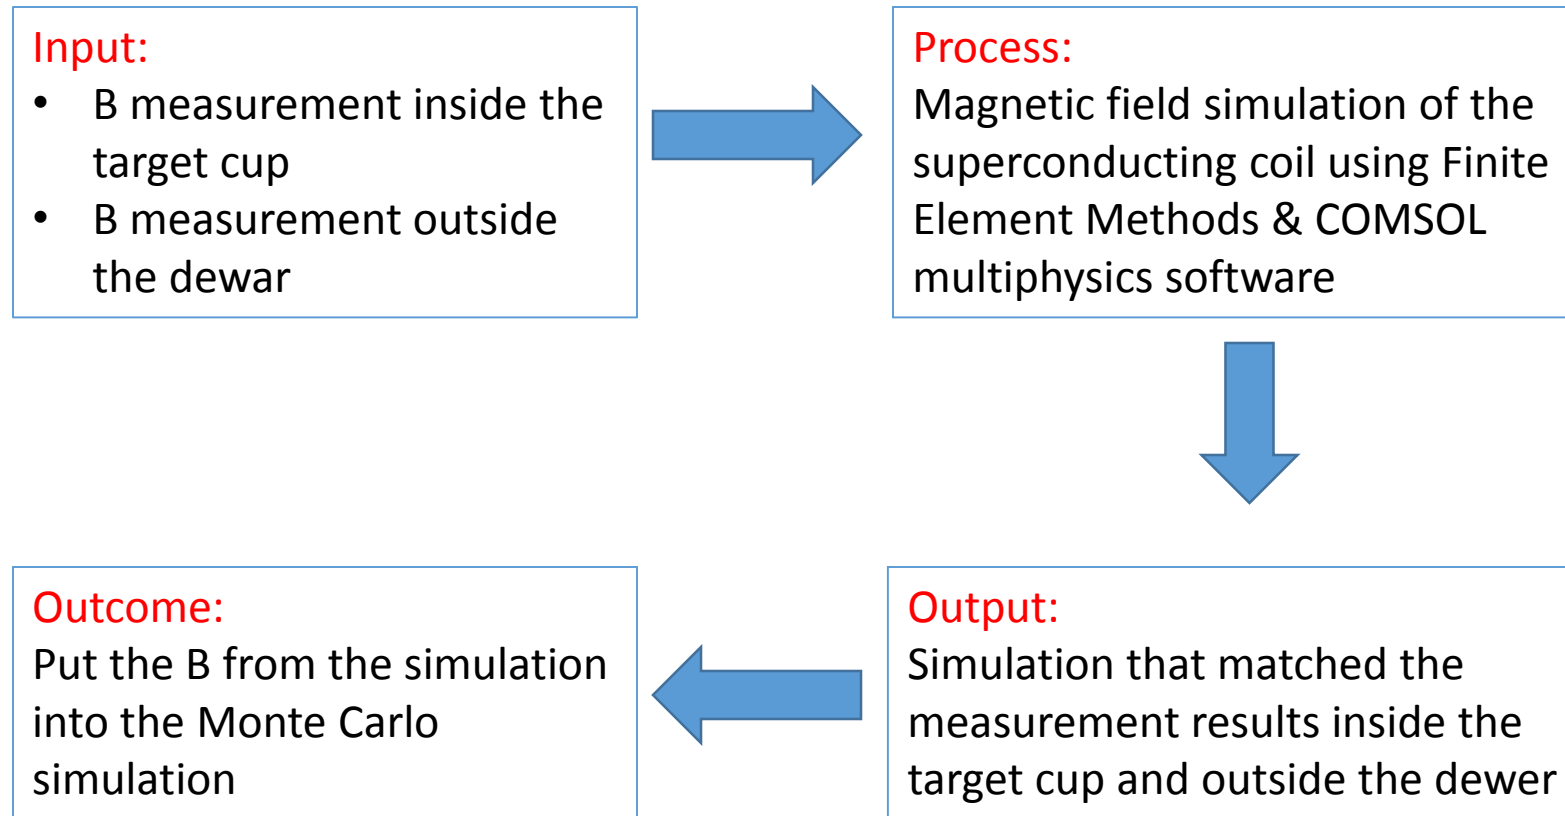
Input:
- B measurement inside the target cup
- B measurement outside the dewar

Process:
Magnetic field simulation of the superconducting coil using Finite Element Methods & COMSOL multiphysics software

Outcome:
Put the B from the simulation into the Monte Carlo simulation

Output:
Simulation that matched the measurement results inside the target cup and outside the dewer